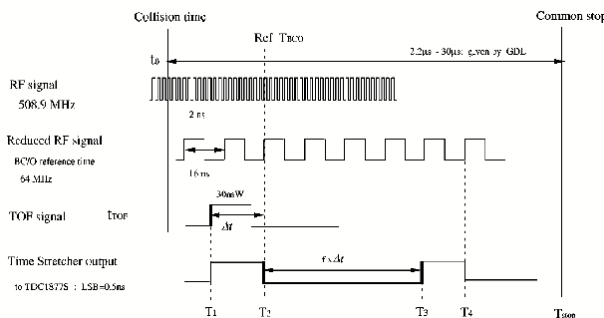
Collision time

Common stop

Ref  TBCO

t0

2.2μs - 30μs: given by GDL

RF signal
508.9 MHz

2 ns

Reduced RF signal
BCO reference time
64 MHz

16 ns

TOF signal   tTOF

30mW

Δt

f x Δt

Time Stretcher output
to TDC1877S : LSB=0.5ns

T1

T2

T3

T4

Tstop